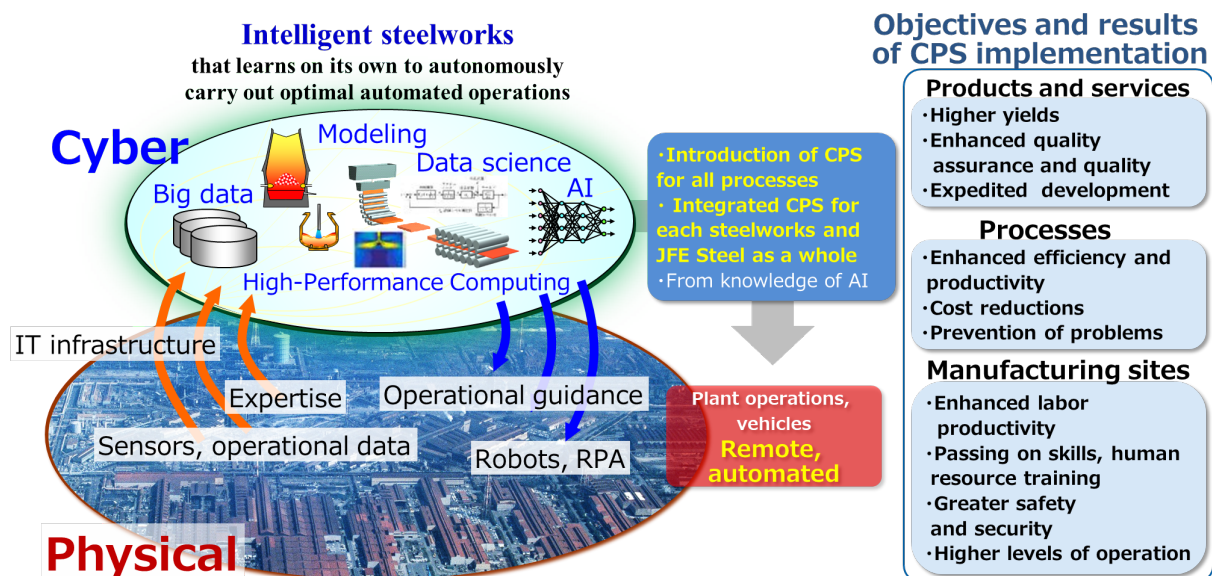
Intelligent steelworks
that learns on its own to autonomously carry out optimal automated operations

Cyber

Modeling

Data science

Big data

AI

High-Performance Computing

IT infrastructure

Expertise

Sensors, operational data

Operational guidance

Robots, RPA

Physical

・Introduction of CPS for all processes
・ Integrated CPS for each steelworks and JFE Steel as a whole
・From knowledge of AI

Plant operations, vehicles
Remote, automated

Objectives and results of CPS implementation

Products and services
・Higher yields
・Enhanced quality assurance and quality
・Expedited development

Processes
・Enhanced efficiency and productivity
・Cost reductions
・Prevention of problems

Manufacturing sites
・Enhanced labor productivity
・Passing on skills, human resource training
・Greater safety and security
・Higher levels of operation